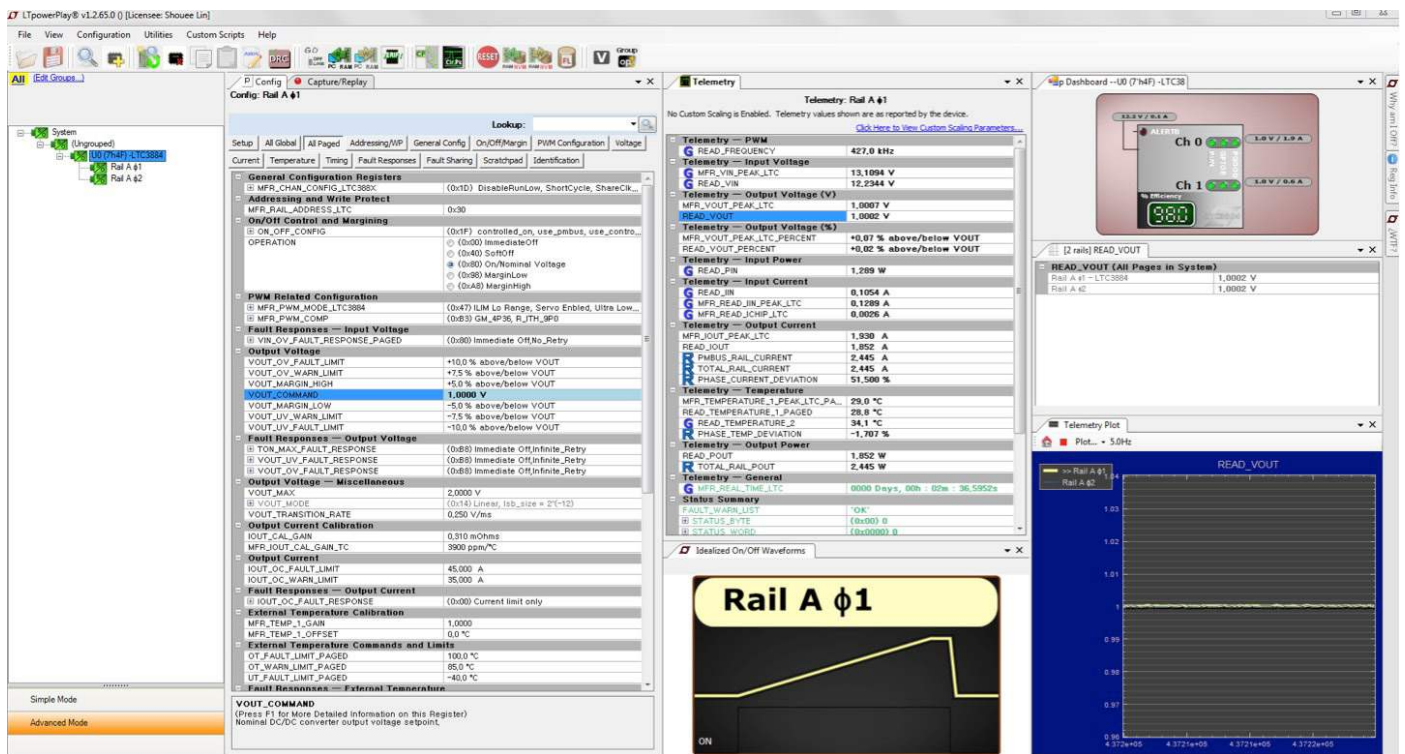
LTpowerPlay® v1.2.65.0 () [Licensee: Shouee Lin]

File View Configuration Utilities Custom Scripts Help

RESET

All (Edit Groups...)

System
(Ungrouped)
U0 (7'h4F) -LTC3884
Rail A ϕ1
Rail A ϕ2

Simple Mode
Advanced Mode

Config Capture/Replay
Config: Rail A ϕ1

Lookup:

Setup | All Global | All Paged | Addressing/WP | General Config | On/Off/Margin | PWM Configuration | Voltage
Current | Temperature | Timing | Fault Responses | Fault Sharing | Scratchpad | Identification

| | |
|---|---|
| General Configuration Registers | |
| MFR_CHAN_CONFIG_LTC388X | (0x1D) DisableRunLow, ShortCycle, ShareClk... |
| Addressing and Write Protect | |
| MFR_RAIL_ADDRESS_LTC | 0x30 |
| On/Off Control and Margining | |
| ON_OFF_CONFIG | (0x1F) controlled_on, use_pmbus, use_contro... |
| OPERATION | (0x00) ImmediateOff<br>(0x40) SoftOff<br>(0x80) On/Nominal Voltage<br>(0x98) MarginLow<br>(0xA8) MarginHigh |
| PWM Related Configuration | |
| MFR_PWM_MODE_LTC3884 | (0x47) ILIM Lo Range, Servo Enbled, Ultra Low... |
| MFR_PWM_COMP | (0xB3) GM_4P36, R_ITH_9P0 |
| Fault Responses — Input Voltage | |
| VIN_OV_FAULT_RESPONSE_PAGED | (0x80) Immediate Off,No_Retry |
| Output Voltage | |
| VOUT_OV_FAULT_LIMIT | +10.0 % above/below VOUT |
| VOUT_OV_WARN_LIMIT | +7.5 % above/below VOUT |
| VOUT_MARGIN_HIGH | +5.0 % above/below VOUT |
| VOUT_COMMAND | 1.0000 V |
| VOUT_MARGIN_LOW | -5.0 % above/below VOUT |
| VOUT_UV_WARN_LIMIT | -7.5 % above/below VOUT |
| VOUT_UV_FAULT_LIMIT | -10.0 % above/below VOUT |
| Fault Responses — Output Voltage | |
| TON_MAX_FAULT_RESPONSE | (0xB8) Immediate Off,Infinite_Retry |
| VOUT_UV_FAULT_RESPONSE | (0xB8) Immediate Off,Infinite_Retry |
| VOUT_OV_FAULT_RESPONSE | (0xB8) Immediate Off,Infinite_Retry |
| Output Voltage — Miscellaneous | |
| VOUT_MAX | 2.0000 V |
| VOUT_MODE | (0x14) Linear, lsb_size = 2^(-12) |
| VOUT_TRANSITION_RATE | 0.250 V/ms |
| Output Current Calibration | |
| IOUT_CAL_GAIN | 0.310 mOhms |
| MFR_IOUT_CAL_GAIN_TC | 3900 ppm/°C |
| Output Current | |
| IOUT_OC_FAULT_LIMIT | 45.000 A |
| IOUT_OC_WARN_LIMIT | 35.000 A |
| Fault Responses — Output Current | |
| IOUT_OC_FAULT_RESPONSE | (0x00) Current limit only |
| External Temperature Calibration | |
| MFR_TEMP_1_GAIN | 1.0000 |
| MFR_TEMP_1_OFFSET | 0.0 °C |
| External Temperature Commands and Limits | |
| OT_FAULT_LIMIT_PAGED | 100.0 °C |
| OT_WARN_LIMIT_PAGED | 85.0 °C |
| UT_FAULT_LIMIT_PAGED | -40.0 °C |
| Fault Responses — External Temperature | |

VOUT_COMMAND
(Press F1 for More Detailed Information on this Register)
Nominal DC/DC converter output voltage setpoint.

Telemetry
Telemetry: Rail A ϕ1
No Custom Scaling is Enabled. Telemetry values shown are as reported by the device.
Click Here to View Custom Scaling Parameters...

| | |
|---|---|
| Telemetry — PWM | |
| READ_FREQUENCY | 427.0 kHz |
| Telemetry — Input Voltage | |
| MFR_VIN_PEAK_LTC | 13.1094 V |
| READ_VIN | 12.2344 V |
| Telemetry — Output Voltage (V) | |
| MFR_VOUT_PEAK_LTC | 1.0007 V |
| READ_VOUT | 1.0002 V |
| Telemetry — Output Voltage (%) | |
| MFR_VOUT_PEAK_LTC_PERCENT | +0.07 % above/below VOUT |
| READ_VOUT_PERCENT | +0.02 % above/below VOUT |
| Telemetry — Input Power | |
| READ_PIN | 1.289 W |
| Telemetry — Input Current | |
| READ_IIN | 0.1054 A |
| MFR_READ_IIN_PEAK_LTC | 0.1289 A |
| MFR_READ_ICHIP_LTC | 0.0026 A |
| Telemetry — Output Current | |
| MFR_IOUT_PEAK_LTC | 1.930 A |
| READ_IOUT | 1.852 A |
| PMBUS_RAIL_CURRENT | 2.445 A |
| TOTAL_RAIL_CURRENT | 2.445 A |
| PHASE_CURRENT_DEVIATION | 51.500 % |
| Telemetry — Temperature | |
| MFR_TEMPERATURE_1_PEAK_LTC_PA... | 29.0 °C |
| READ_TEMPERATURE_1_PAGED | 28.8 °C |
| READ_TEMPERATURE_2 | 34.1 °C |
| PHASE_TEMP_DEVIATION | -1.707 % |
| Telemetry — Output Power | |
| READ_POUT | 1.852 W |
| TOTAL_RAIL_POUT | 2.445 W |
| Telemetry — General | |
| MFR_REAL_TIME_LTC | 0000 Days, 00h : 02m : 36.5952s |
| Status Summary | |
| FAULT_WARN_LIST | "OK" |
| STATUS_BYTE | (0x00) 0 |
| STATUS_WORD | (0x0000) 0 |

Idealized On/Off Waveforms
Rail A ϕ1
ON

Dashboard --U0 (7'h4F) -LTC38
12.2 V / 0.1 A
ALERTB
Ch 0
1.0 V / 1.9 A
Ch 1
1.0 V / 0.6 A
% Efficiency
98.0

Why am I Off?
Reg Info
WTF?

[2 rails] READ_VOUT
| READ_VOUT (All Pages in System) | |
|---|---|
| Rail A ϕ1 --LTC3884 | 1.0002 V |
| Rail A ϕ2 | 1.0002 V |

Telemetry Plot
Plot... 5.0Hz
READ_VOUT
Rail A ϕ1
Rail A ϕ2
1.04
1.03
1.02
1.01
1
0.99
0.98
0.97
0.96
4.372e+05 4.3721e+05 4.3721e+05 4.3722e+05